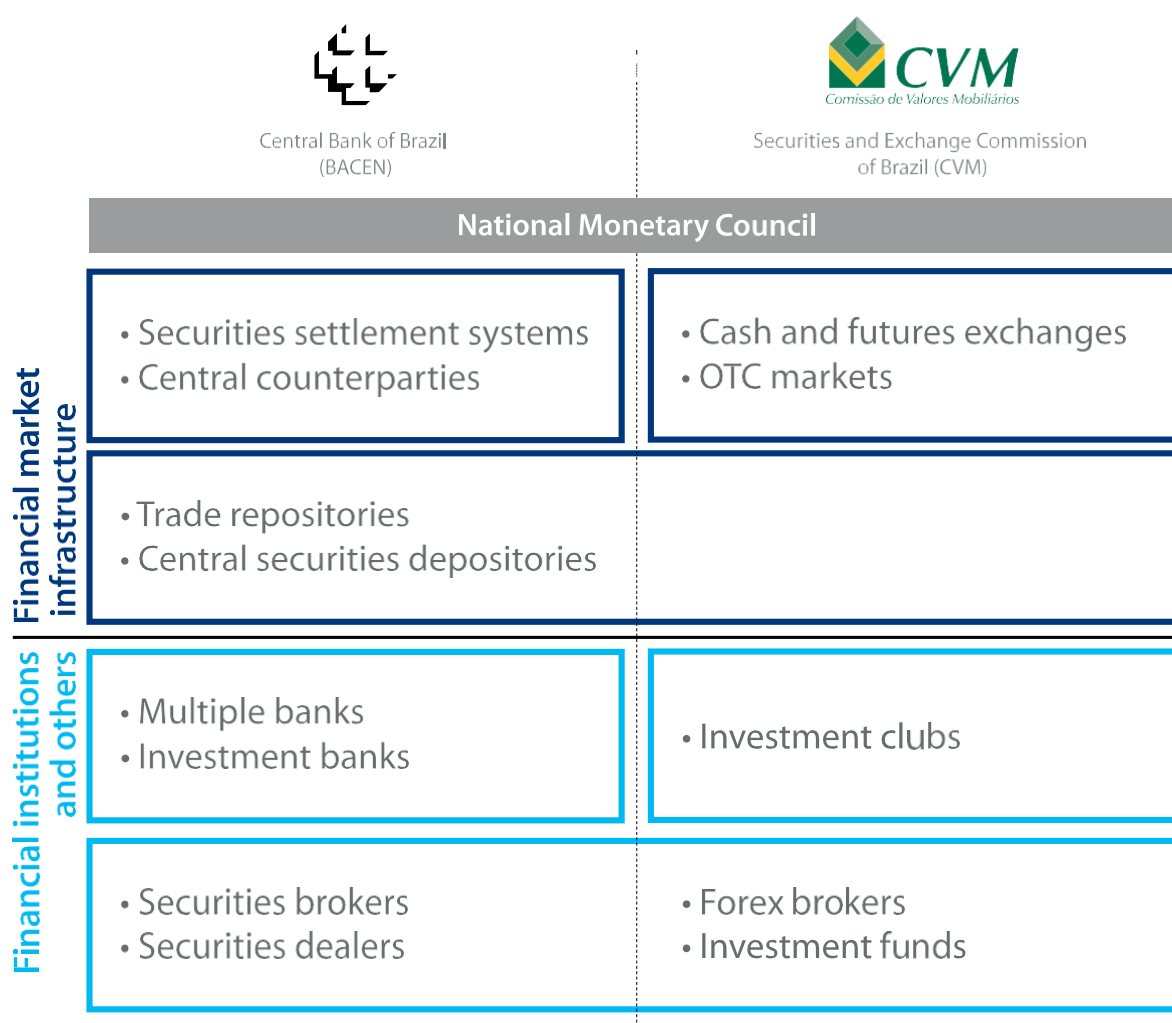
CVM
Comissão de Valores Mobiliários

Central Bank of Brazil
(BACEN)

Securities and Exchange Commission
of Brazil (CVM)

National Monetary Council

Financial market infrastructure

• Securities settlement systems
• Central counterparties

• Cash and futures exchanges
• OTC markets

• Trade repositories
• Central securities depositories

Financial institutions and others

• Multiple banks
• Investment banks

• Investment clubs

• Securities brokers
• Securities dealers

• Forex brokers
• Investment funds